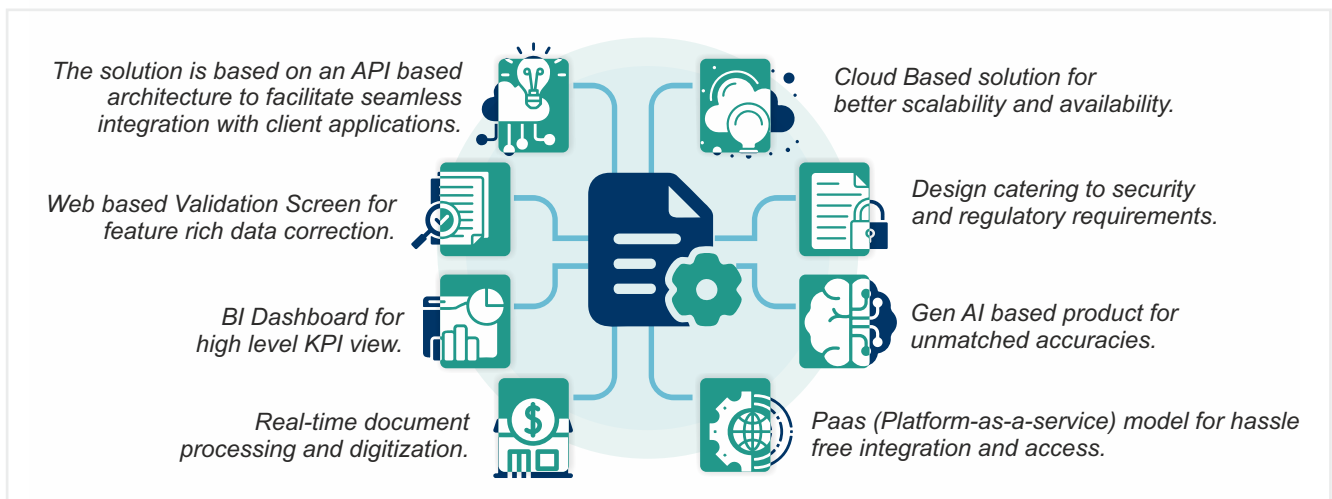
The solution is based on an API based architecture to facilitate seamless integration with client applications.

Web based Validation Screen for feature rich data correction.

BI Dashboard for high level KPI view.

Real-time document processing and digitization.

Cloud Based solution for better scalability and availability.

Design catering to security and regulatory requirements.

Gen AI based product for unmatched accuracies.

Paas (Platform-as-a-service) model for hassle free integration and access.